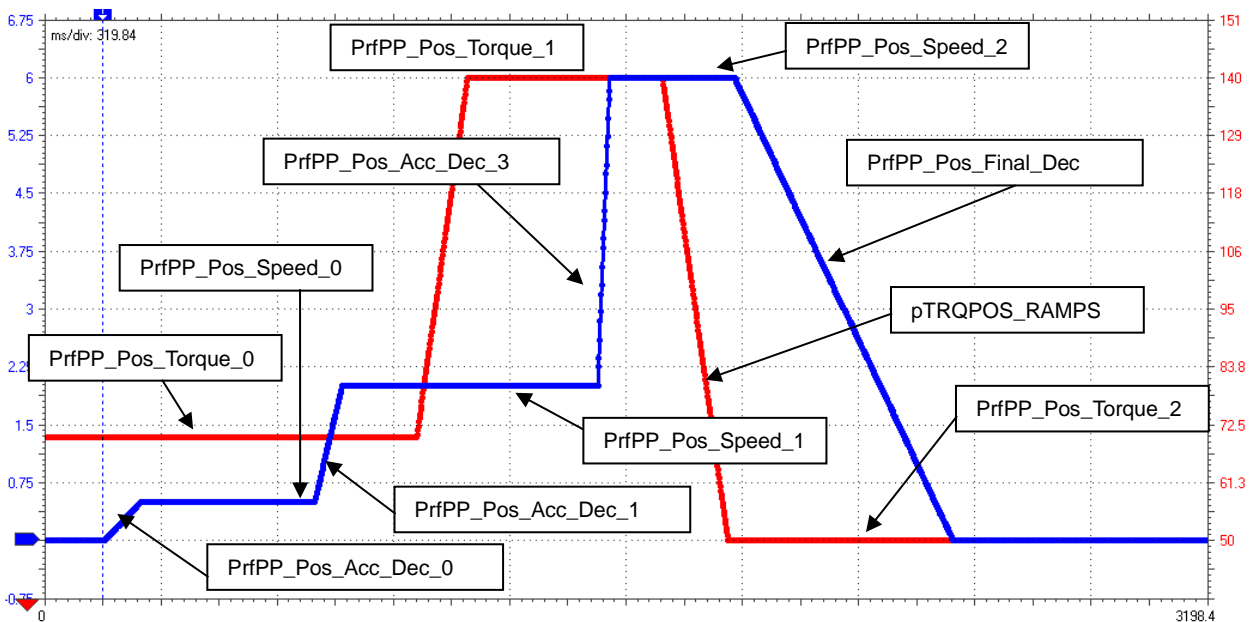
6.75
ms/div: 319.84
6
5.25
4.5
3.75
3
2.25
1.5
0.75
-0.75
0
3198.4
151
140
129
118
106
95
83.8
72.5
61.3
50

PrfPP_Pos_Torque_1
PrfPP_Pos_Speed_2
PrfPP_Pos_Acc_Dec_3
PrfPP_Pos_Final_Dec
PrfPP_Pos_Speed_0
pTRQPOS_RAMPS
PrfPP_Pos_Torque_0
PrfPP_Pos_Torque_2
PrfPP_Pos_Speed_1
PrfPP_Pos_Acc_Dec_1
PrfPP_Pos_Acc_Dec_0